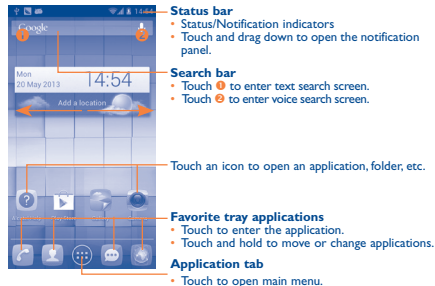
14:54

Google

1

2

Mon
20 May 2013

14:54

Add a location

Status bar
• Status/Notification indicators
• Touch and drag down to open the notification panel.

Search bar
• Touch 1 to enter text search screen.
• Touch 2 to enter voice search screen.

Touch an icon to open an application, folder, etc.

Favorite tray applications
• Touch to enter the application.
• Touch and hold to move or change applications.

Application tab
• Touch to open main menu.